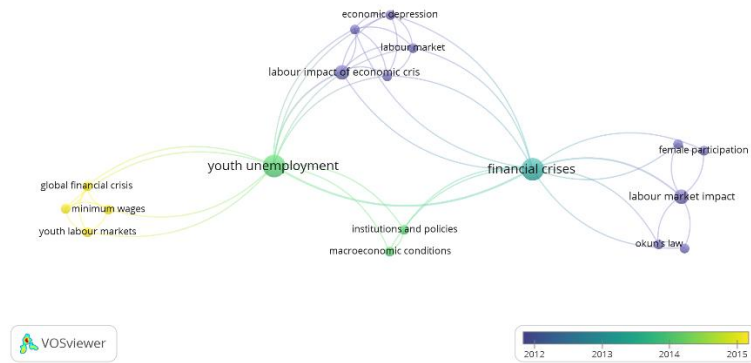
economic depression
labour market
labour impact of economic cris
youth unemployment
financial crises
female participation
labour market impact
okun's law
global financial crisis
minimum wages
youth labour markets
institutions and policies
macroeconomic conditions
VOSviewer
2012
2013
2014
2015